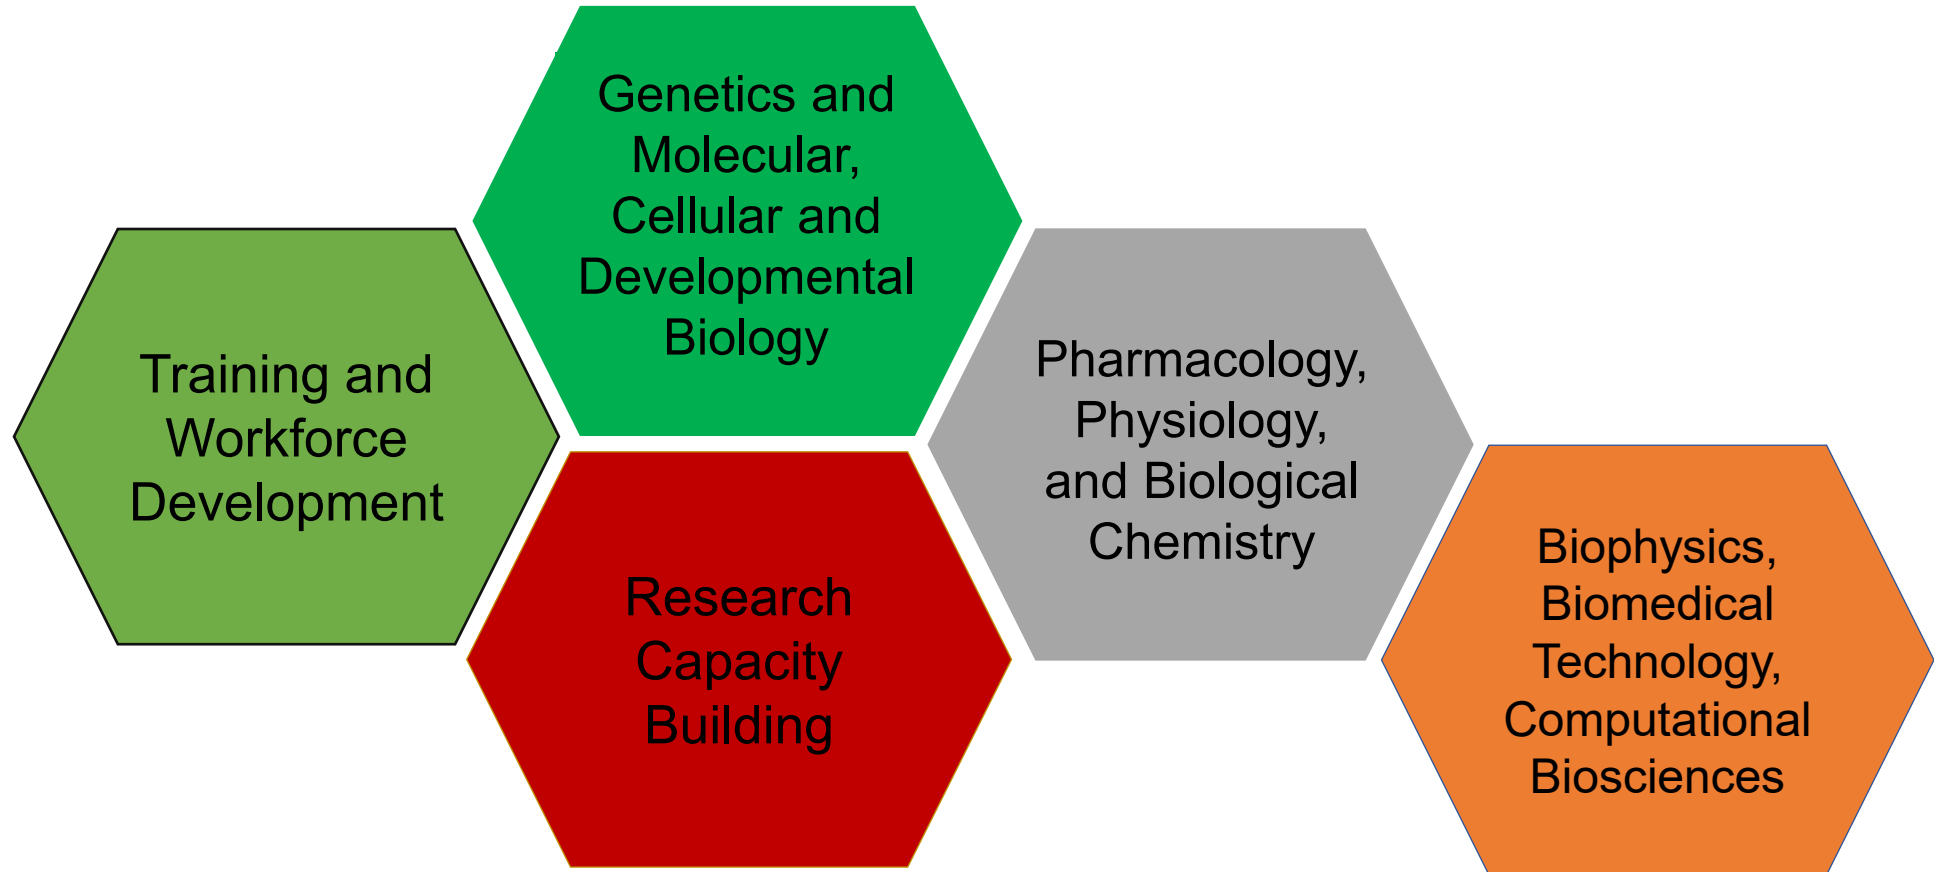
Genetics and Molecular, Cellular and Developmental Biology

Training and Workforce Development

Research Capacity Building

Pharmacology, Physiology, and Biological Chemistry

Biophysics, Biomedical Technology, Computational Biosciences